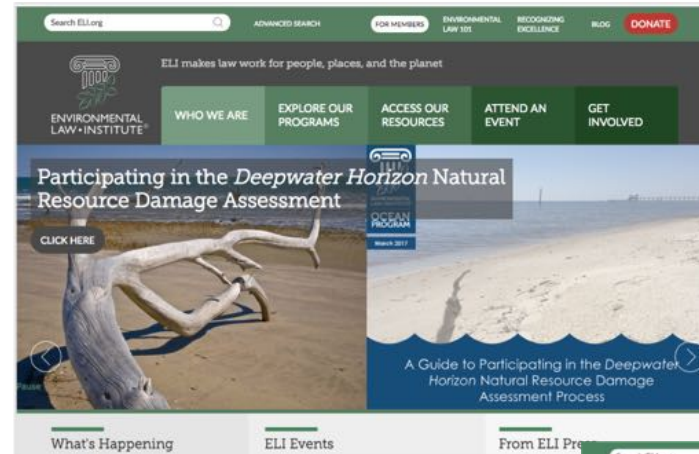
Search ELI.org

ADVANCED SEARCH

FOR MEMBERS

ENVIRONMENTAL LAW 101

RECOGNIZING EXCELLENCE

BLOG

DONATE

ELI makes law work for people, places, and the planet

ENVIRONMENTAL LAW • INSTITUTE®

WHO WE ARE

EXPLORE OUR PROGRAMS

ACCESS OUR RESOURCES

ATTEND AN EVENT

GET INVOLVED

Participating in the *Deepwater Horizon* Natural Resource Damage Assessment

CLICK HERE

OCEAN PROGRAM

March 2017

A Guide to Participating in the *Deepwater Horizon* Natural Resource Damage Assessment Process

Pause

What's Happening

ELI Events

From ELI Pr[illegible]